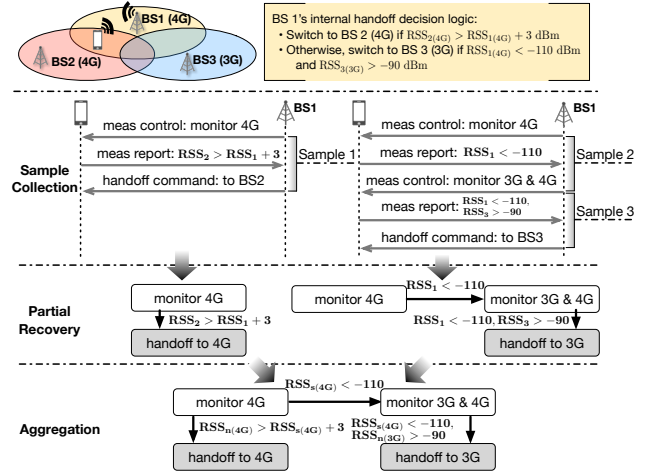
BS1 (4G)
BS2 (4G)
BS3 (3G)

BS 1's internal handoff decision logic:
• Switch to BS 2 (4G) if $RSS_{2(4G)} > RSS_{1(4G)} + 3$ dBm
• Otherwise, switch to BS 3 (3G) if $RSS_{1(4G)} < -110$ dBm and $RSS_{3(3G)} > -90$ dBm

BS1
meas control: monitor 4G
meas report: $RSS_2 > RSS_1 + 3$
handoff command: to BS2
Sample 1

BS1
meas control: monitor 4G
meas report: $RSS_1 < -110$
Sample 2
meas control: monitor 3G & 4G
meas report: $RSS_1 < -110$, $RSS_3 > -90$
Sample 3
handoff command: to BS3

Sample Collection

Partial Recovery
monitor 4G
$RSS_2 > RSS_1 + 3$
handoff to 4G
monitor 4G
$RSS_1 < -110$
monitor 3G & 4G
$RSS_1 < -110, RSS_3 > -90$
handoff to 3G

Aggregation
$RSS_{s(4G)} < -110$
monitor 4G
monitor 3G & 4G
$RSS_{n(4G)} > RSS_{s(4G)} + 3$
$RSS_{s(4G)} < -110$, $RSS_{n(3G)} > -90$
handoff to 4G
handoff to 3G